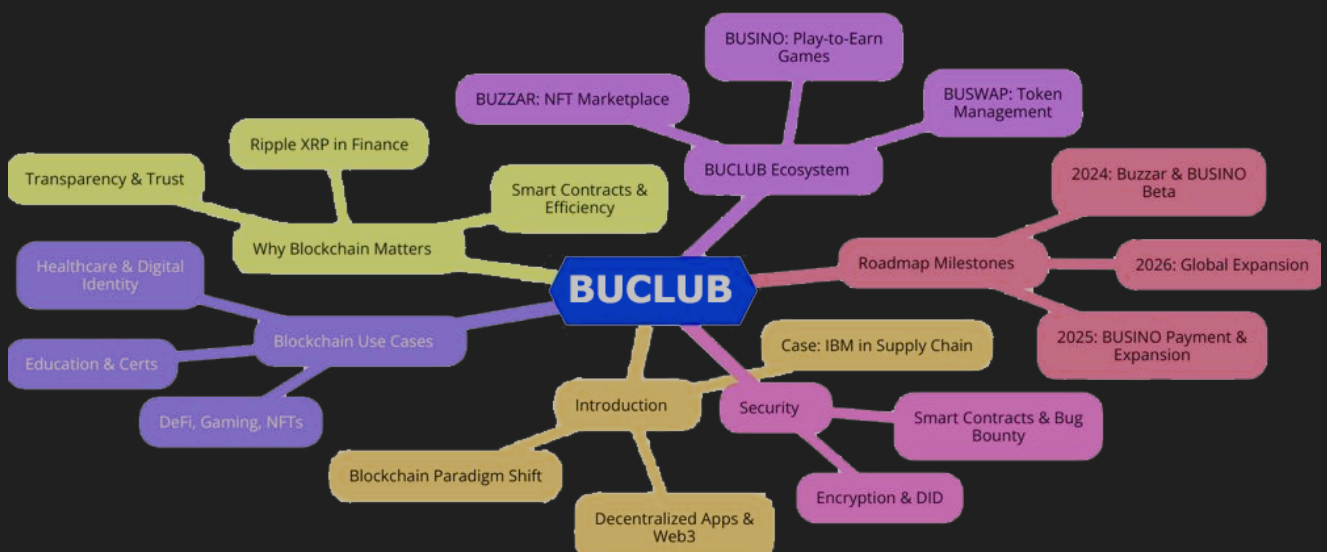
BUCLUB

BUCLUB Ecosystem

BUZZAR: NFT Marketplace

BUSINO: Play-to-Earn Games

BUSWAP: Token Management

Roadmap Milestones

2024: Buzzar & BUSINO Beta

2026: Global Expansion

2025: BUSINO Payment & Expansion

Security

Smart Contracts & Bug Bounty

Encryption & DID

Introduction

Case: IBM in Supply Chain

Blockchain Paradigm Shift

Decentralized Apps & Web3

Blockchain Use Cases

Healthcare & Digital Identity

Education & Certs

DeFi, Gaming, NFTs

Why Blockchain Matters

Transparency & Trust

Ripple XRP in Finance

Smart Contracts & Efficiency